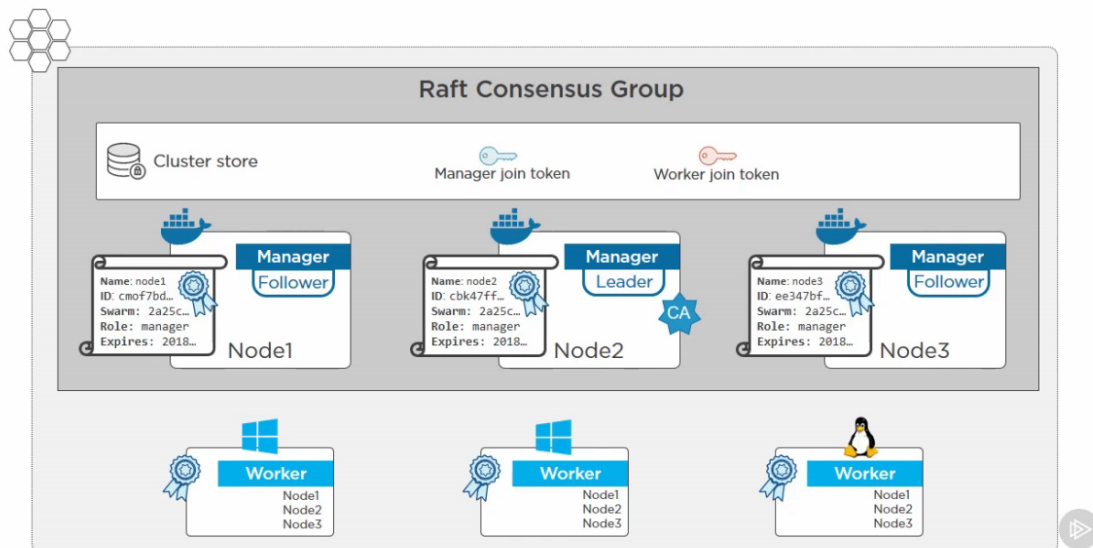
Raft Consensus Group

Cluster store

Manager join token

Worker join token

Manager
Follower

Name: node1
ID: cmof7bd…
Swarm: 2a25c…
Role: manager
Expires: 2018…

Node1

Manager
Leader

Name: node2
ID: cbk47ff…
Swarm: 2a25c…
Role: manager
Expires: 2018…

CA

Node2

Manager
Follower

Name: node3
ID: ee347bf…
Swarm: 2a25c…
Role: manager
Expires: 2018…

Node3

Worker
Node1
Node2
Node3

Worker
Node1
Node2
Node3

Worker
Node1
Node2
Node3